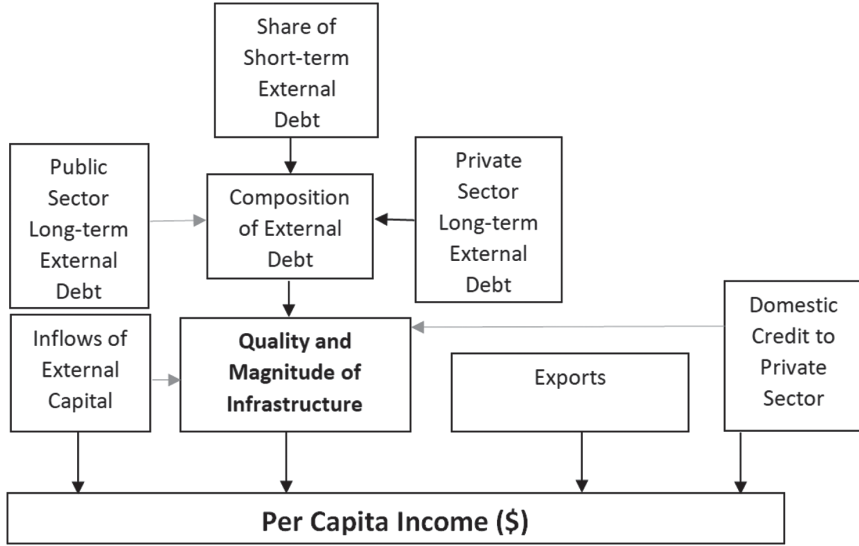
Share of Short-term External Debt

Public Sector Long-term External Debt

Composition of External Debt

Private Sector Long-term External Debt

Inflows of External Capital

**Quality and Magnitude of Infrastructure**

Exports

Domestic Credit to Private Sector

**Per Capita Income ($)**